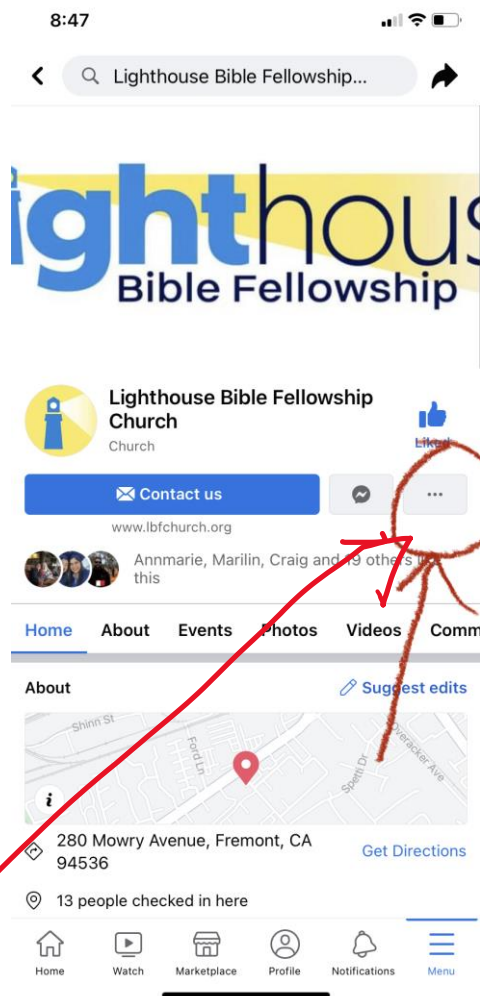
8:47

Lighthouse Bible Fellowship...

ighthous
Bible Fellowship

Lighthouse Bible Fellowship Church
Church

Liked

Contact us

...

www.lbfchurch.org

Annmarie, Marilin, Craig and 19 others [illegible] this

Home About Events Photos Videos Comm

About
Suggest edits

Shinn St
Ford Ln
Overacker Ave
Spetti Dr

280 Mowry Avenue, Fremont, CA 94536
Get Directions

13 people checked in here

Home Watch Marketplace Profile Notifications Menu